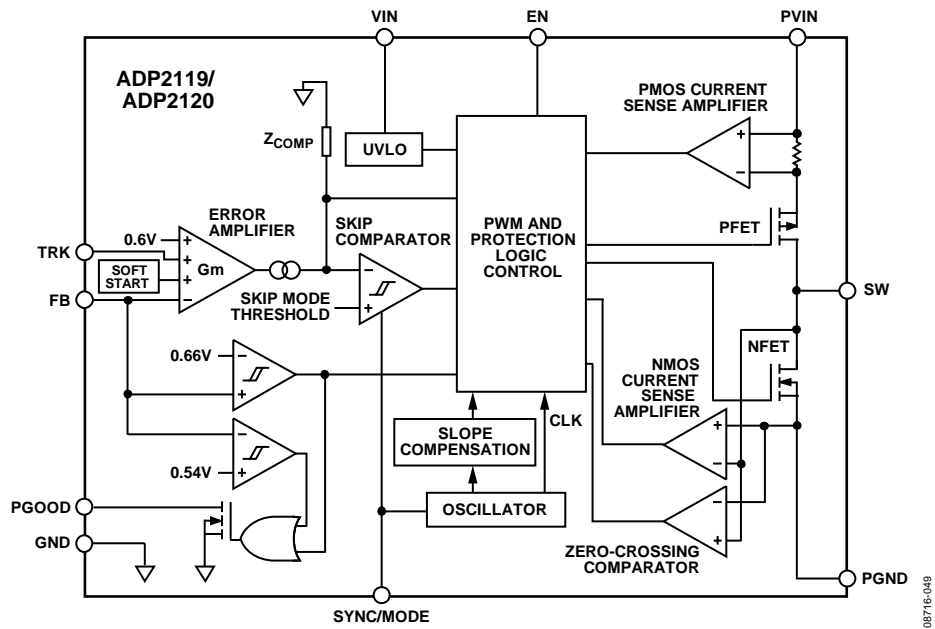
VIN
EN
PVIN
ADP2119/
ADP2120
PMOS CURRENT SENSE AMPLIFIER
$Z_{COMP}$
UVLO
ERROR AMPLIFIER
SKIP COMPARATOR
PWM AND PROTECTION LOGIC CONTROL
PFET
TRK
0.6V
SOFT START
Gm
FB
SKIP MODE THRESHOLD
SW
NFET
0.66V
NMOS CURRENT SENSE AMPLIFIER
CLK
SLOPE COMPENSATION
0.54V
PGOOD
OSCILLATOR
GND
ZERO-CROSSING COMPARATOR
PGND
SYNC/MODE
08716-049